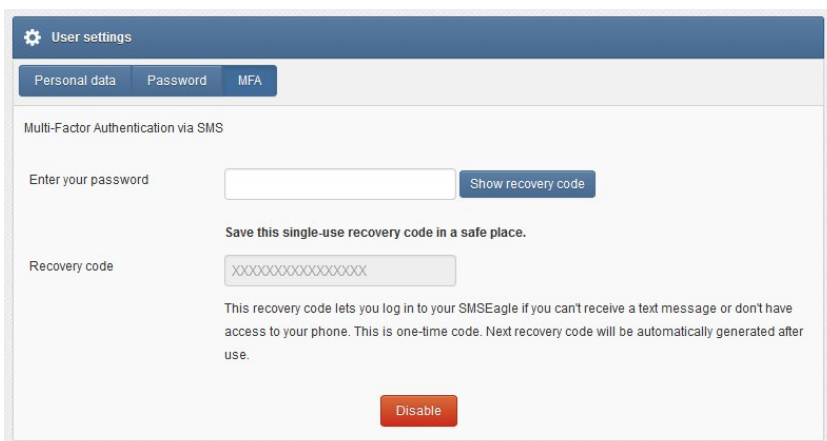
User settings

Personal data Password MFA

Multi-Factor Authentication via SMS

Enter your password

Show recovery code

Save this single-use recovery code in a safe place.

Recovery code

XXXXXXXXXXXXXXXX

This recovery code lets you log in to your SMSEagle if you can't receive a text message or don't have access to your phone. This is one-time code. Next recovery code will be automatically generated after use.

Disable